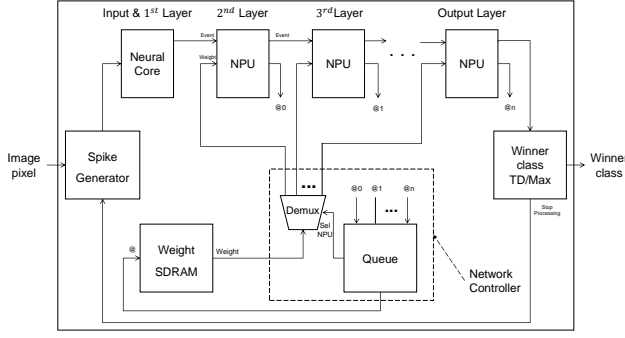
Input & $1^{st}$ Layer
$2^{nd}$ Layer
$3^{rd}$Layer
Output Layer
Neural Core
Event
Weight
NPU
Event
NPU
. . .
NPU
@0
@1
@n
Image pixel
Spike Generator
Winner class TD/Max
Winner class
Stop Processing
...
Demux
@0
@1
@n
...
Sel NPU
@
Weight SDRAM
Weight
Queue
Network Controller